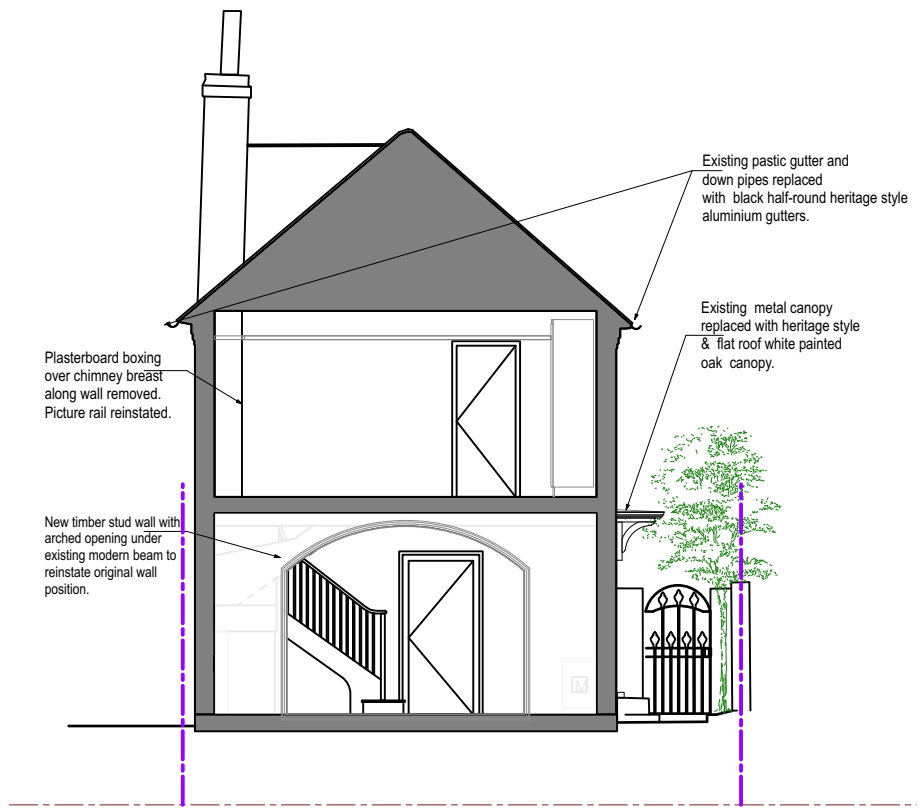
Existing pastic gutter and down pipes replaced with black half-round heritage style aluminium gutters.

Existing metal canopy replaced with heritage style & flat roof white painted oak canopy.

Plasterboard boxing over chimney breast along wall removed. Picture rail reinstated.

New timber stud wall with arched opening under existing modern beam to reinstate original wall position.